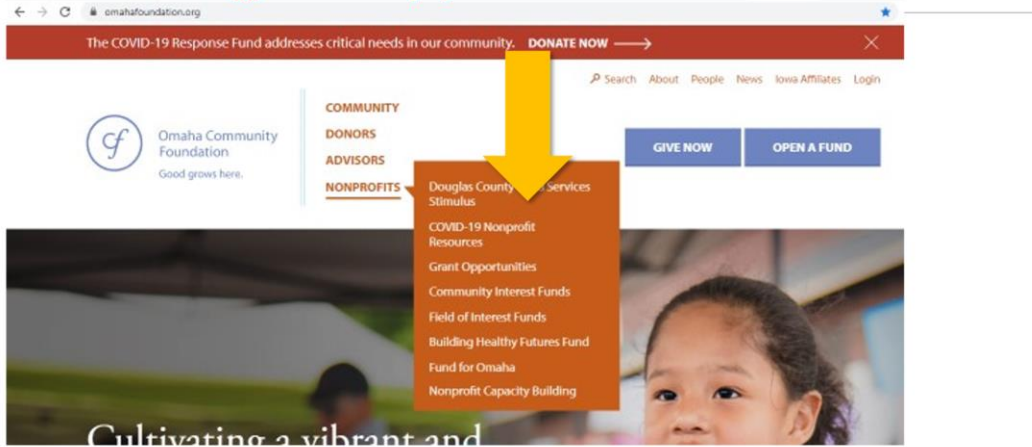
omahafoundation.org

The COVID-19 Response Fund addresses critical needs in our community. DONATE NOW

Search About People News Iowa Affiliates Login

Omaha Community Foundation
Good grows here.

COMMUNITY
DONORS
ADVISORS
NONPROFITS

GIVE NOW
OPEN A FUND

Douglas County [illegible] Services Stimulus
COVID-19 Nonprofit Resources
Grant Opportunities
Community Interest Funds
Field of Interest Funds
Building Healthy Futures Fund
Fund for Omaha
Nonprofit Capacity Building

Cultivating a vibrant and